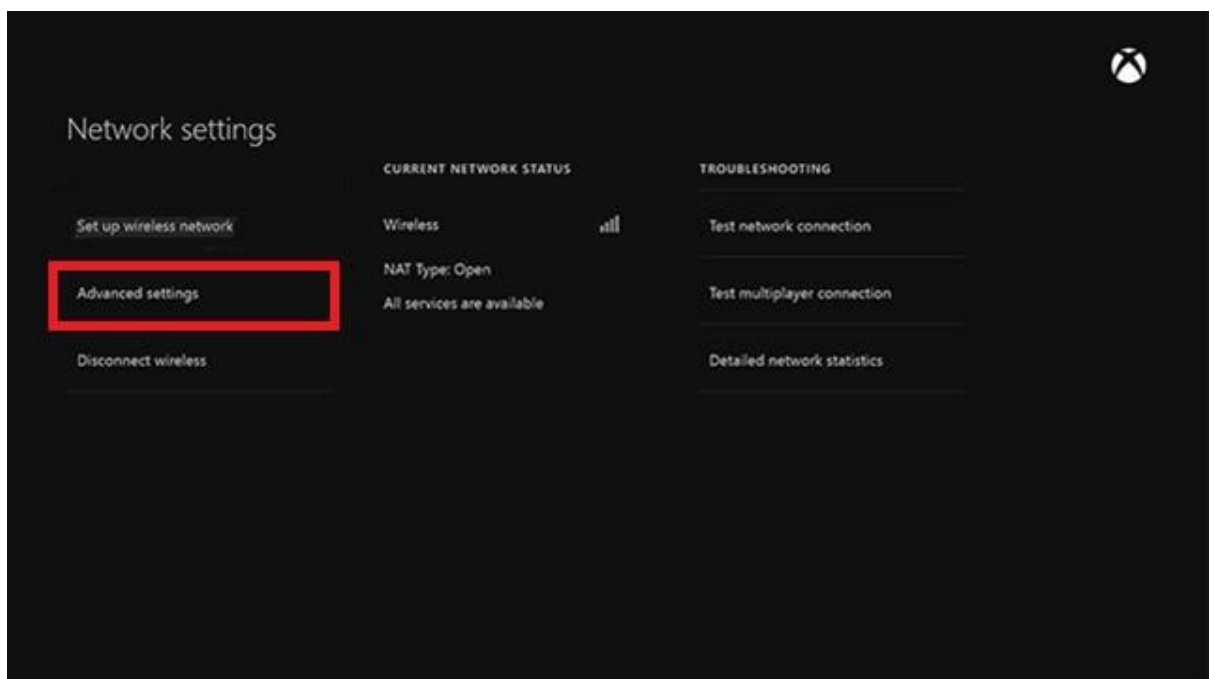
Network settings

Set up wireless network

Advanced settings

Disconnect wireless

CURRENT NETWORK STATUS

Wireless

NAT Type: Open

All services are available

TROUBLESHOOTING

Test network connection

Test multiplayer connection

Detailed network statistics